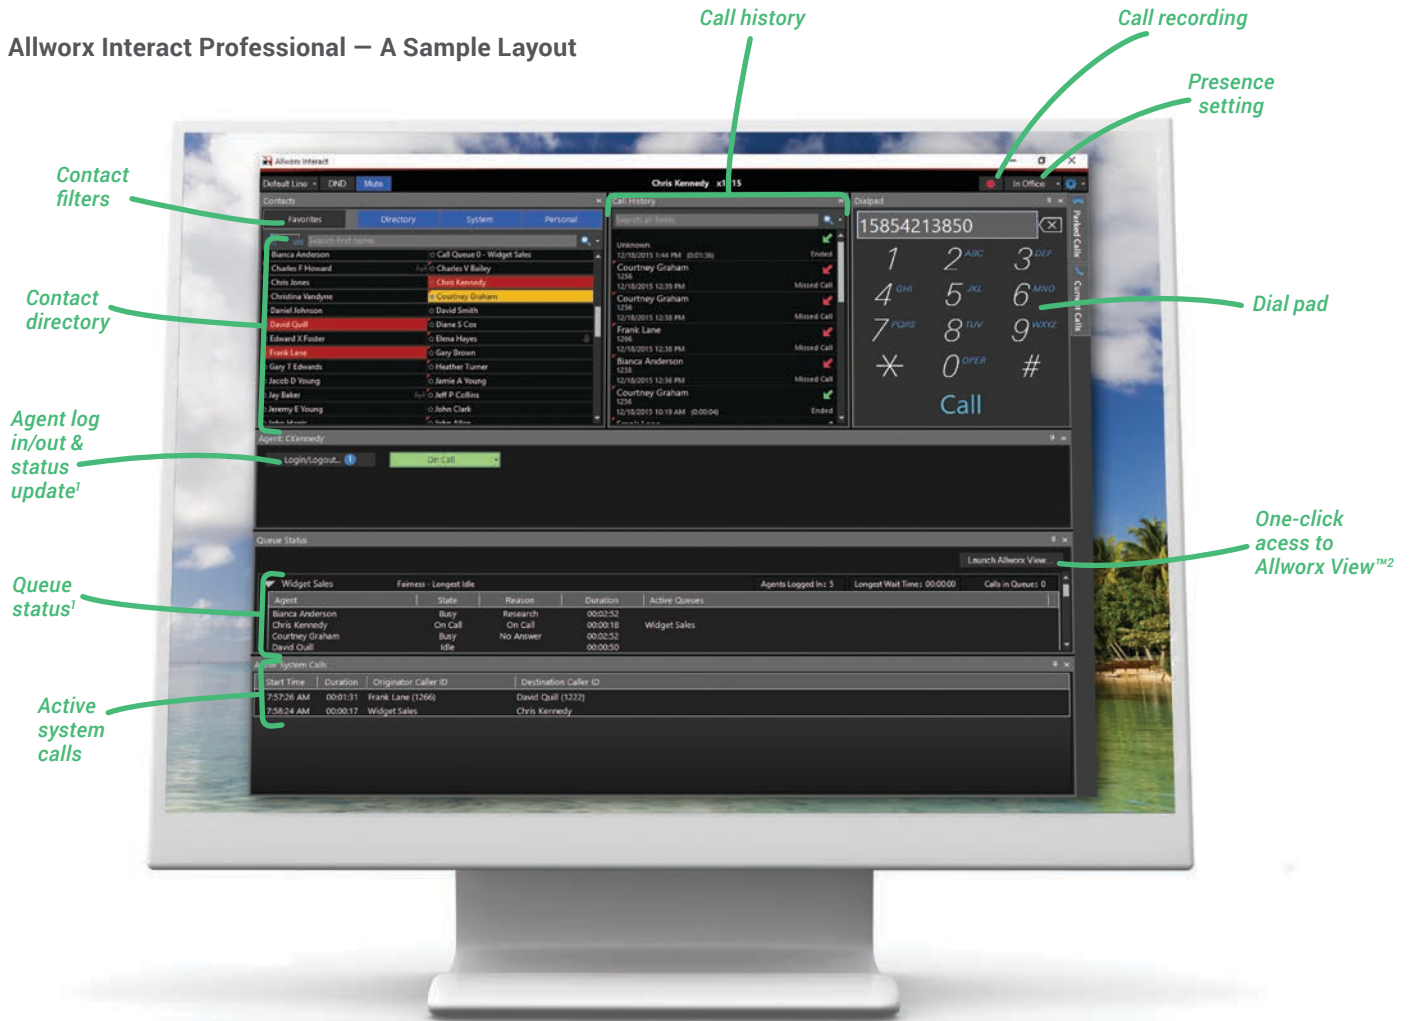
Allworx Interact Professional — A Sample Layout

Call history

Call recording

Presence setting

Contact filters

Contact directory

Agent log in/out & status update$^1$

Queue status$^1$

Active system calls

Dial pad

One-click acess to Allworx View™$^2$

Allworx Interact

Default Line DND Mute Chris Kennedy x1115 In Office

Contacts

Favorites Directory System Personal

Search first name

| | |
|---|---|
| Bianca Anderson | Call Queue 0 - Widget Sales |
| Charles F Howard | Charles V Bailey |
| Chris Jones | Chris Kennedy |
| Christina Vandyne | Courtney Graham |
| Daniel Johnson | David Smith |
| David Quill | Diane S Cox |
| Edward X Foster | Elena Hayes |
| Frank Lane | Gary Brown |
| Gary T Edwards | Heather Turner |
| Jacob D Young | Jamie A Young |
| Jay Baker | Jeff P Collins |
| Jeremy E Young | John Clark |

Call History

Search all fields

Unknown 12/18/2015 1:44 PM (0:01:36) Ended
Courtney Graham 1256 12/18/2015 12:39 PM Missed Call
Courtney Graham 1256 12/18/2015 12:38 PM Missed Call
Frank Lane 1266 12/18/2015 12:38 PM Missed Call
Bianca Anderson 1238 12/18/2015 12:36 PM Missed Call
Courtney Graham 1256 12/18/2015 10:19 AM (0:00:04) Ended

Dialpad

15854213850

1 2 ABC 3 DEF 4 GHI 5 JKL 6 MNO 7 PQRS 8 TUV 9 WXYZ * 0 OPER #

Call

Parked Calls

Agent: CKennedy

Login/Logout... On Call

Queue Status

Launch Allworx View

Widget Sales Fairness - Longest Idle Agents Logged In: 5 Longest Wait Time: 00:00:00 Calls in Queue: 0

| Agent | State | Reason | Duration | Active Queues |
|---|---|---|---|---|
| Bianca Anderson | Busy | Research | 00:02:52 | |
| Chris Kennedy | On Call | On Call | 00:00:18 | Widget Sales |
| Courtney Graham | Busy | No Answer | 00:02:52 | |
| David Quill | Idle | | 00:00:50 | |

Active System Calls

| Start Time | Duration | Originator Caller ID | Destination Caller ID |
|---|---|---|---|
| 7:57:26 AM | 00:01:31 | Frank Lane (1266) | David Quill (1222) |
| 7:58:24 AM | 00:00:17 | Widget Sales | Chris Kennedy |